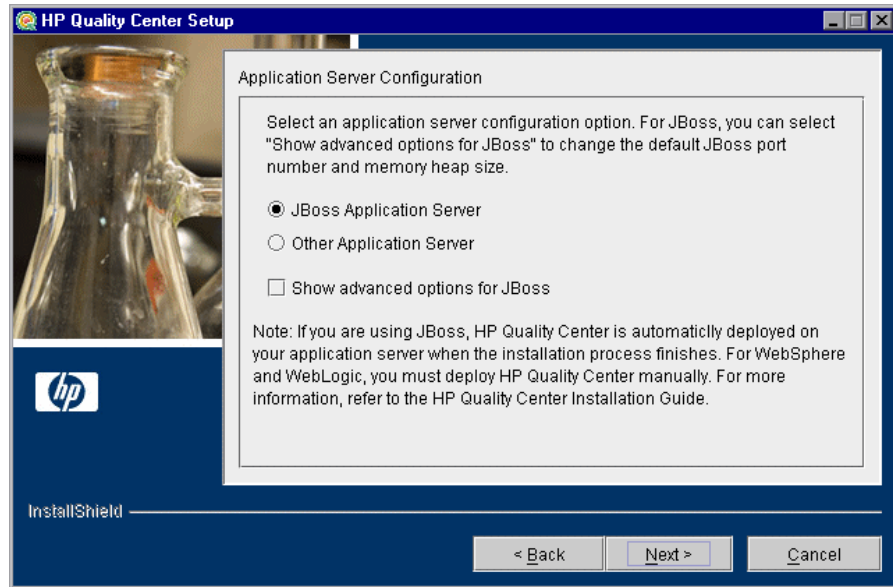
HP Quality Center Setup

Application Server Configuration

Select an application server configuration option. For JBoss, you can select "Show advanced options for JBoss" to change the default JBoss port number and memory heap size.

JBoss Application Server

Other Application Server

Show advanced options for JBoss

Note: If you are using JBoss, HP Quality Center is automaticly deployed on your application server when the installation process finishes. For WebSphere and WebLogic, you must deploy HP Quality Center manually. For more information, refer to the HP Quality Center Installation Guide.

hp

InstallShield

< Back

Next >

Cancel